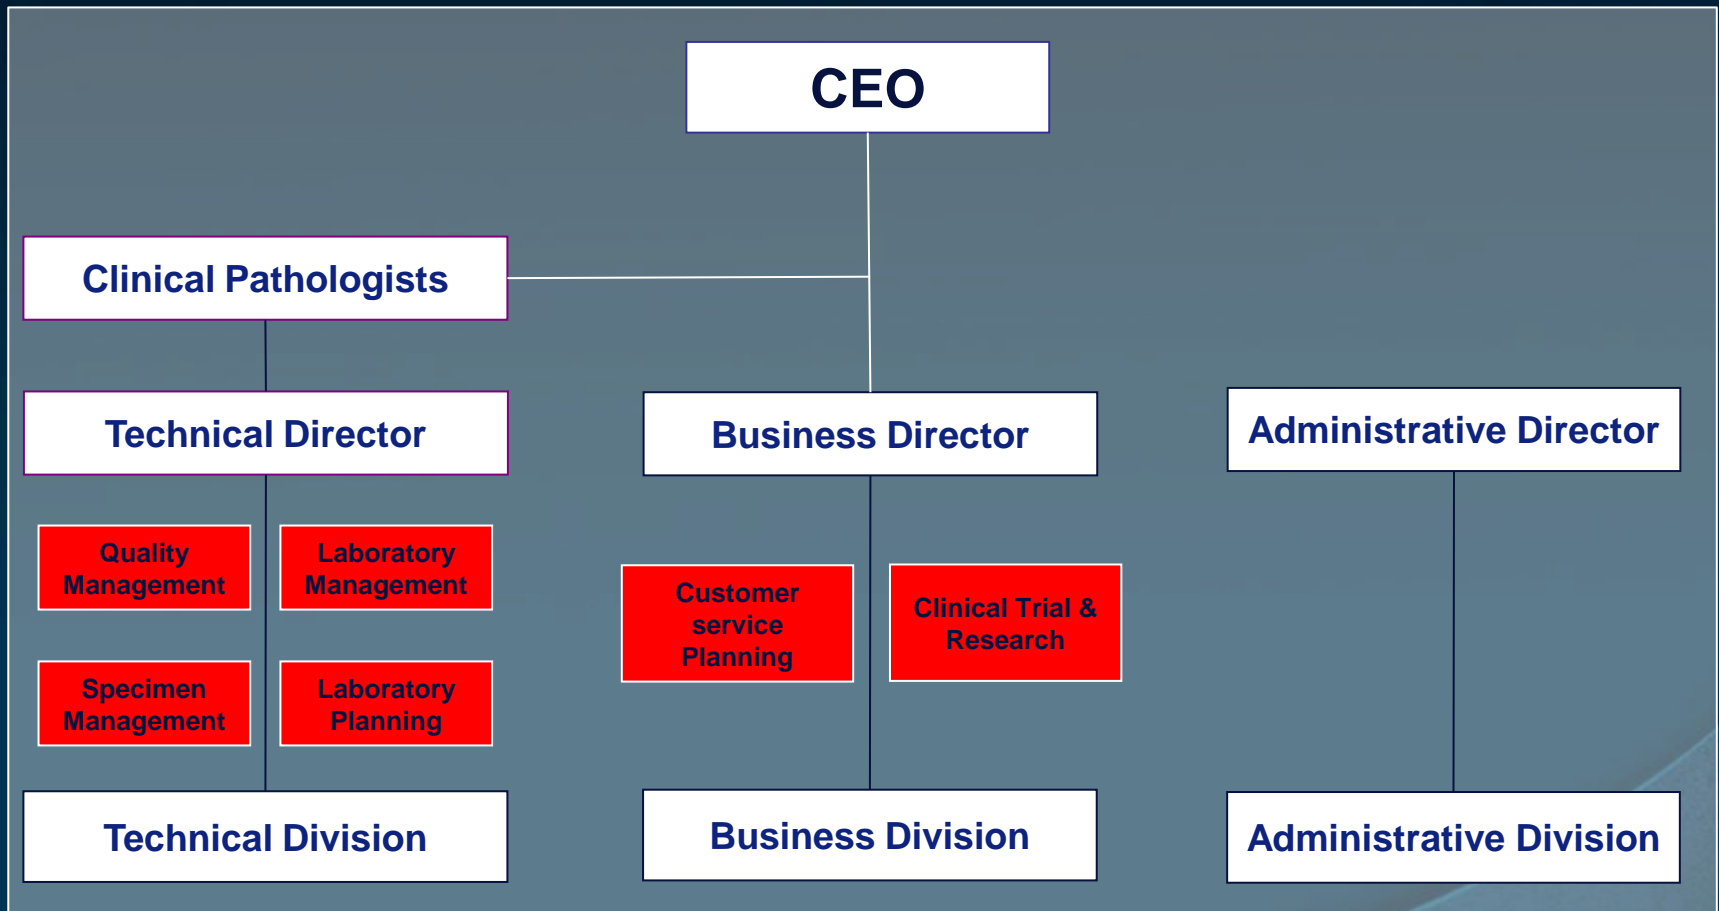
CEO

Clinical Pathologists

Technical Director

Quality Management

Laboratory Management

Specimen Management

Laboratory Planning

Technical Division

Business Director

Customer service Planning

Clinical Trial & Research

Business Division

Administrative Director

Administrative Division